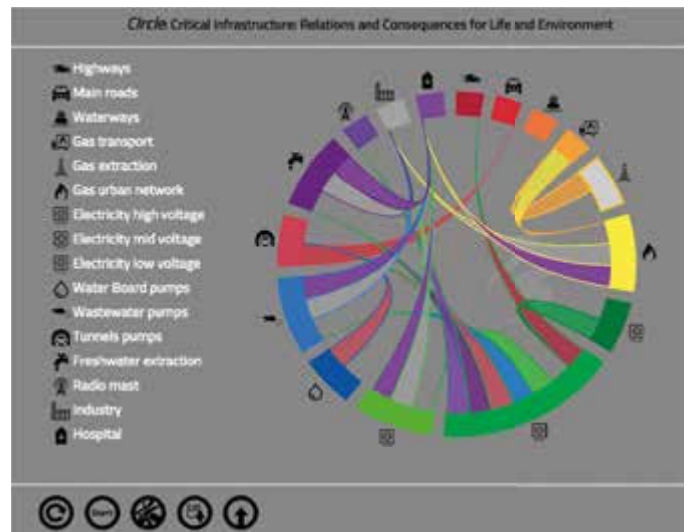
Circle Critical Infrastructure: Relations and Consequences for Life and Environment

Highways
Main roads
Waterways
Gas transport
Gas extraction
Gas urban network
Electricity high voltage
Electricity mid voltage
Electricity low voltage
Water Board pumps
Wastewater pumps
Tunnels pumps
Freshwater extraction
Radio mast
Industry
Hospital

Start